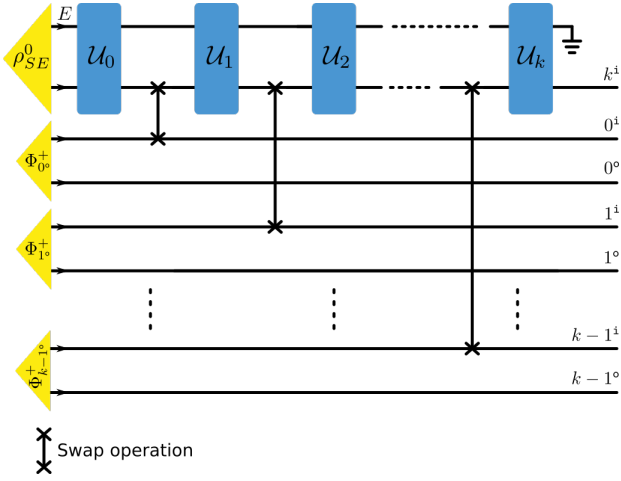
$\rho^0_{SE}$
$E$
$\mathcal{U}_0$
$\mathcal{U}_1$
$\mathcal{U}_2$
$\mathcal{U}_k$
$k^{\mathtt{i}}$
$\Phi^+_{0^\circ}$
$0^{\mathtt{i}}$
$0^\circ$
$\Phi^+_{1^\circ}$
$1^{\mathtt{i}}$
$1^\circ$
$\Phi^+_{k-1^\circ}$
$k-1^{\mathtt{i}}$
$k-1^\circ$
Swap operation